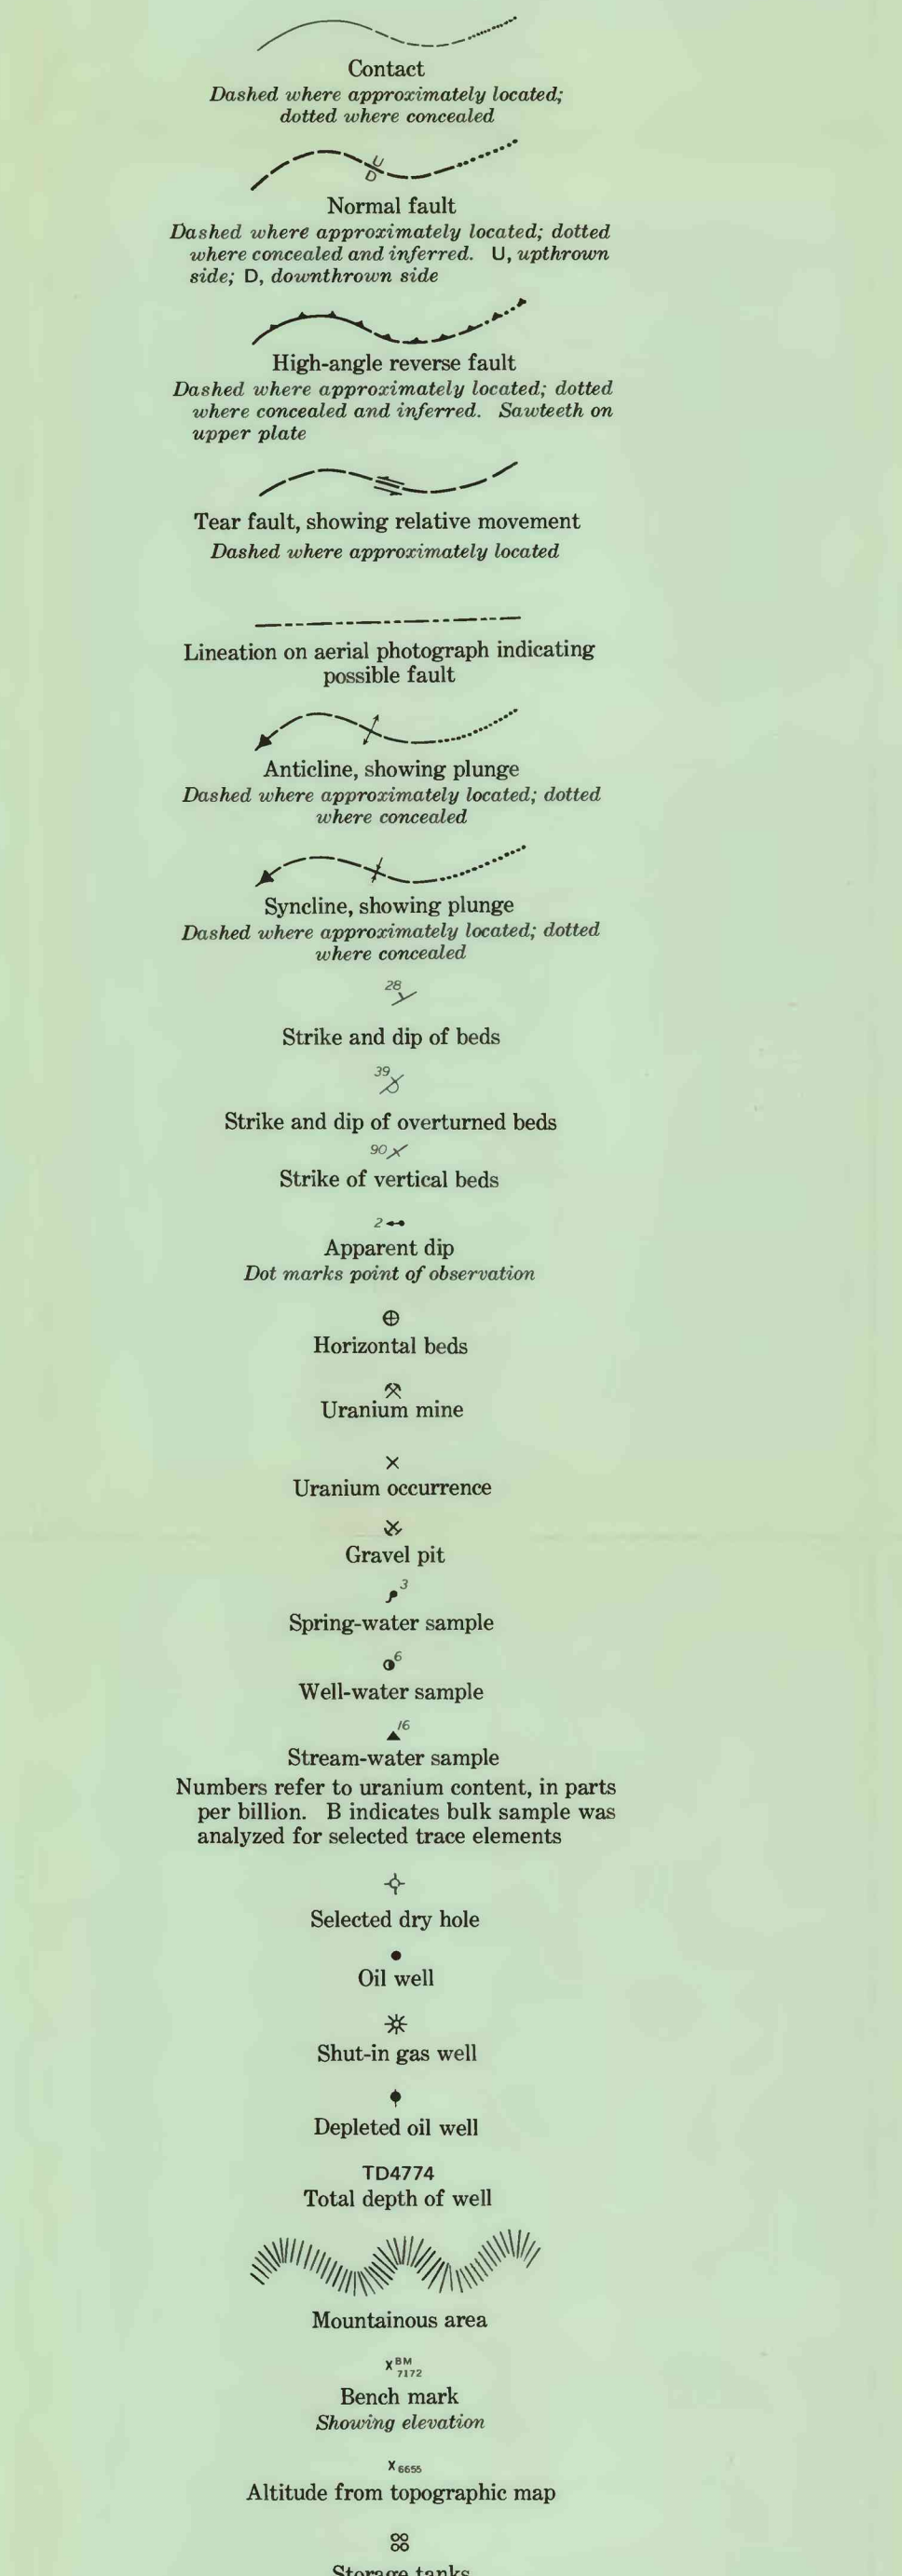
Contact
Dashed where approximately located; dotted where concealed

U
D

Normal fault
Dashed where approximately located; dotted where concealed and inferred. U, upthrown side; D, downthrown side

High-angle reverse fault
Dashed where approximately located; dotted where concealed and inferred. Sawteeth on upper plate

Tear fault, showing relative movement
Dashed where approximately located

Lineation on aerial photograph indicating possible fault

Anticline, showing plunge
Dashed where approximately located; dotted where concealed

Syncline, showing plunge
Dashed where approximately located; dotted where concealed

28

Strike and dip of beds

39

Strike and dip of overturned beds

90

Strike of vertical beds

2

Apparent dip
Dot marks point of observation

Horizontal beds

Uranium mine

Uranium occurrence

Gravel pit

3

Spring-water sample

6

Well-water sample

16

Stream-water sample
Numbers refer to uranium content, in parts per billion. B indicates bulk sample was analyzed for selected trace elements

Selected dry hole

Oil well

Shut-in gas well

Depleted oil well

TD4774
Total depth of well

Mountainous area

BM
7172
Bench mark
Showing elevation

6655
Altitude from topographic map

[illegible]